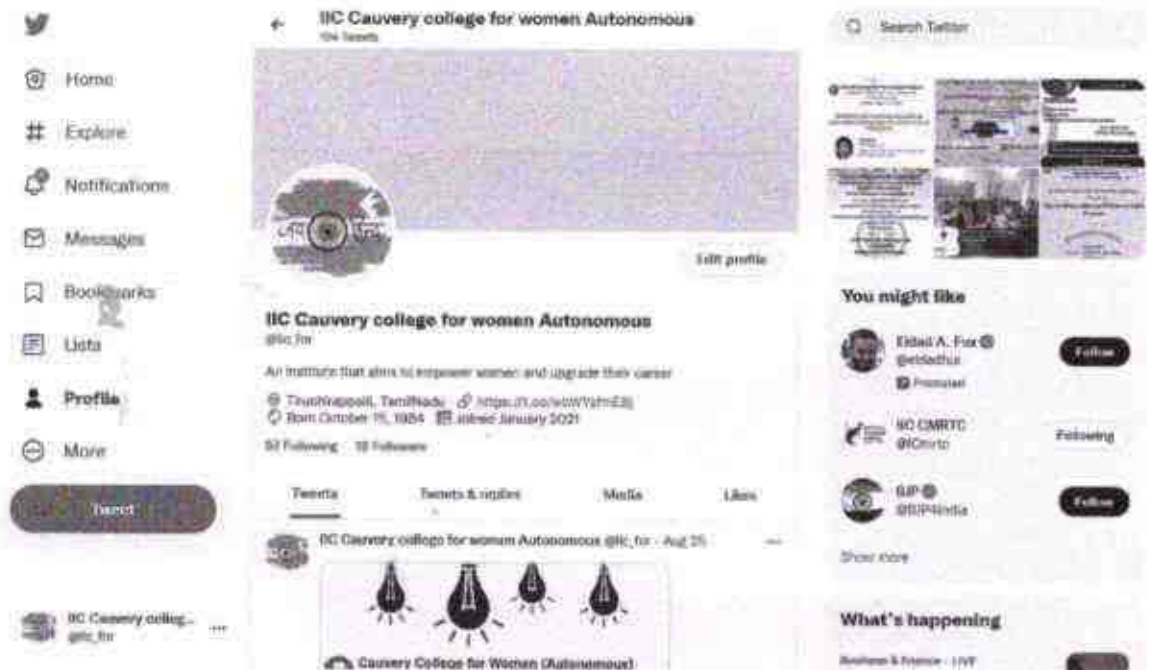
Home

Explore

Notifications

Messages

Bookmarks

Lists

Profile

More

Tweet

IIC Cauvery colleg...
@iic_fw

IIC Cauvery college for women Autonomous
104 Tweets

Edit profile

IIC Cauvery college for women Autonomous
@iic_fw

An institute that aims to empower women and upgrade their career

Tiruchirappalli, TamilNadu https://t.co/w0WYshmE8j
Born October 15, 1984 Joined January 2021

52 Following 18 Followers

Tweets Tweets & replies Media Likes

IIC Cauvery college for women Autonomous @iic_fw · Aug 25

Cauvery College for Women (Autonomous)

Search Twitter

You might like

Eldad A. Fux
@eldadfux
Promoted
Follow

IIC CMRTC
@ICmrtc
Following

BJP
@BJP4India
Follow

Show more

What's happening

Business & Finance · LIVE